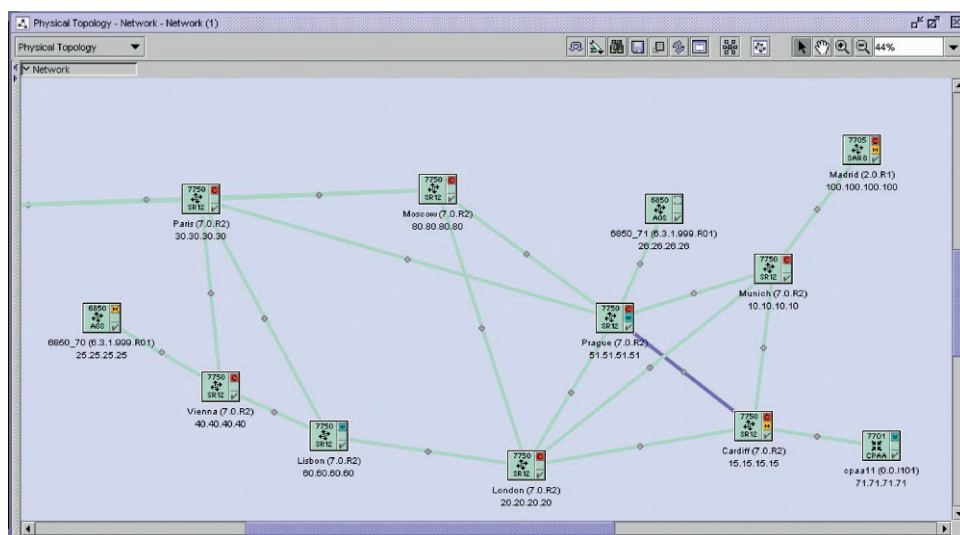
Physical Topology - Network - Network (1)

Physical Topology

44%

Network

7750 SR12
Paris (7.0.R2)
30.30.30.30

7750 SR12
Moscow (7.0.R2)
80.80.80.80

6850 AOS
6850_71 (6.3.1.999.R01)
26.26.26.26

7705 SAR 8
Madrid (2.0.R1)
100.100.100.100

7750 SR12
Munich (7.0.R2)
10.10.10.10

6850 AOS
6850_70 (6.3.1.999.R01)
25.25.25.25

7750 SR12
Prague (7.0.R2)
51.51.51.51

7750 SR12
Vienna (7.0.R2)
40.40.40.40

7750 SR12
Lisbon (7.0.R2)
60.60.60.60

7750 SR12
London (7.0.R2)
20.20.20.20

7750 SR12
Cardiff (7.0.R2)
15.15.15.15

7701 CPAA
cpaa11 (0.0.I101)
71.71.71.71